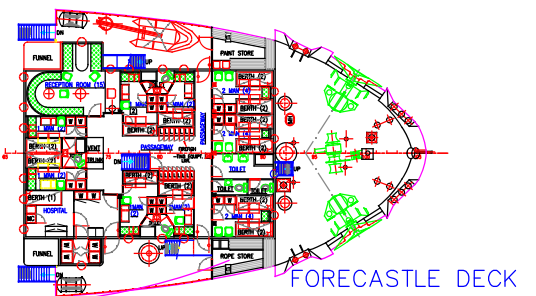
DN
FUNNEL
RECEPTION ROOM (15)
UP
PAINT STORE
BERTH (2)
2 MAN (4)
BERTH (2)
2 MAN
BERTH (2)
BERTH (2)
BERTH (2)
PASSAGEWAY
PASSAGEWAY
BERTH (2)
MAN (2)
BERTH (2)
VENT
TRUNK
MAN (2)
BERTH (1)
HOSPITAL
DN
BERTH (2)
TOILET
TOILET
TOILET
BERTH (2)
2 MAN (4)
BERTH (2)
UP
FUNNEL
ROPE STORE
FORECASTLE DECK